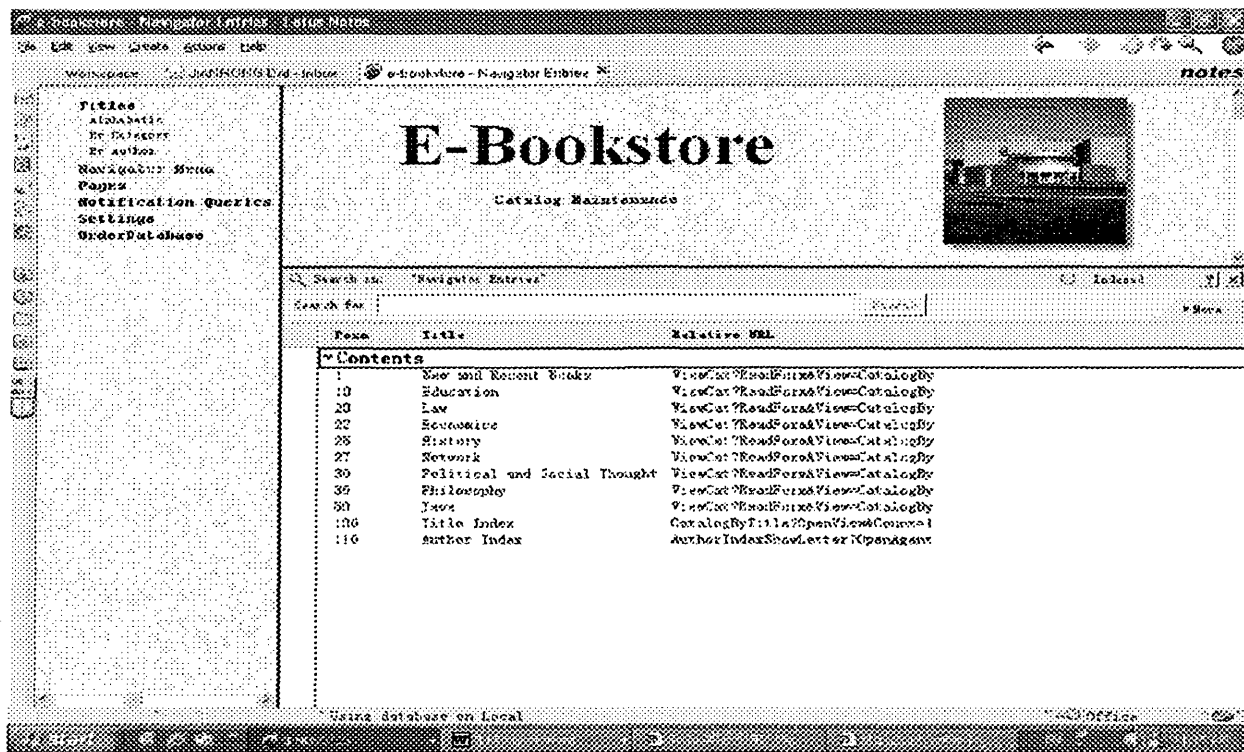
e-bookstore - Navigator Entries - Lotus Notes

File Edit View Create Actions Help

Workspace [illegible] Inbox e-bookstore - Navigator Entries

notes

Titles
Alphabetic
By Category
By Author
Navigator Menu
Pages
Notification Queries
Settings
OrderDatabase

E-Bookstore

Catalog Maintenance

Search in: "Navigator Entries"

Indexed

Search for

Search

More

| Form | Title | Relative URL |
|---|---|---|
| Contents | | |
| 1 | New and Recent Books | ViewCat?ReadForm&View=CatalogBy |
| 10 | Education | ViewCat?ReadForm&View=CatalogBy |
| 20 | Law | ViewCat?ReadForm&View=CatalogBy |
| 22 | Economics | ViewCat?ReadForm&View=CatalogBy |
| 25 | History | ViewCat?ReadForm&View=CatalogBy |
| 27 | Network | ViewCat?ReadForm&View=CatalogBy |
| 30 | Political and Social Thought | ViewCat?ReadForm&View=CatalogBy |
| 35 | Philosophy | ViewCat?ReadForm&View=CatalogBy |
| 50 | Java | ViewCat?ReadForm&View=CatalogBy |
| 100 | Title Index | CatalogByTitle?OpenView&Count=1 |
| 110 | Author Index | AuthorIndexShowLetter?OpenAgent |

Using database on Local

Office

Start